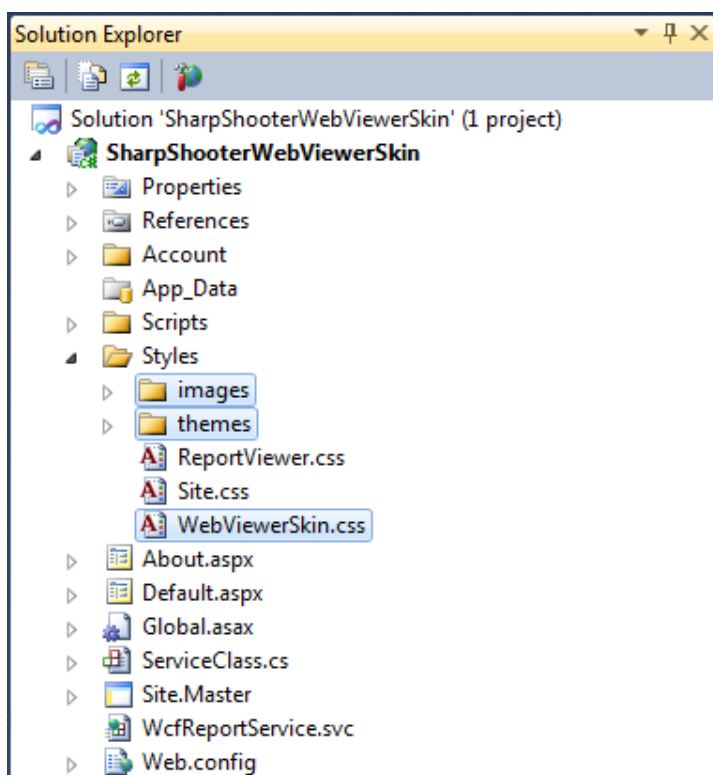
Solution Explorer

Solution 'SharpShooterWebViewerSkin' (1 project)
SharpShooterWebViewerSkin
Properties
References
Account
App_Data
Scripts
Styles
images
themes
ReportViewer.css
Site.css
WebViewerSkin.css
About.aspx
Default.aspx
Global.asax
ServiceClass.cs
Site.Master
WcfReportService.svc
Web.config